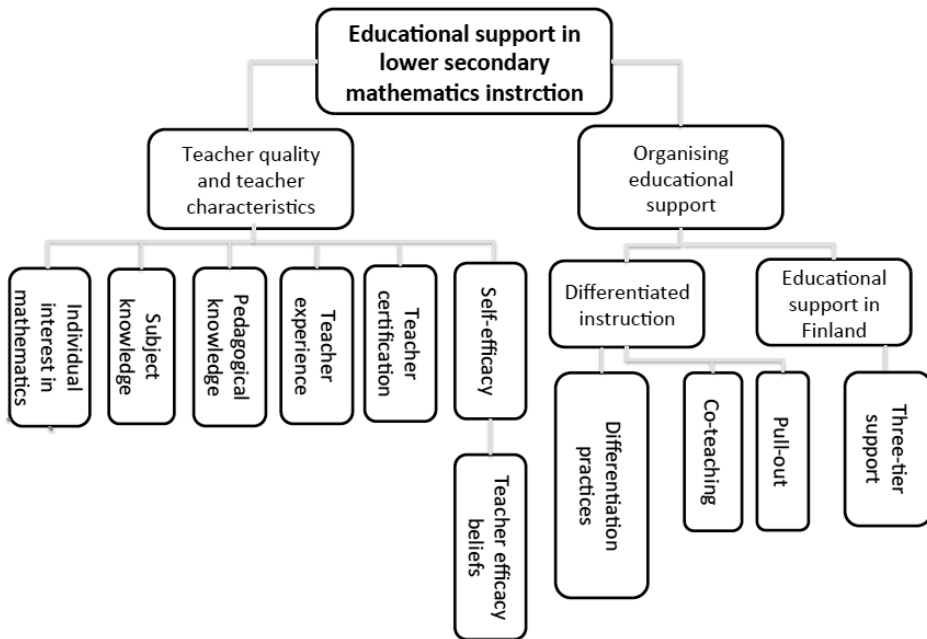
Educational support in lower secondary mathematics instrction

Teacher quality and teacher characteristics

Organising educational support

Individual interest in mathematics

Subject knowledge

Pedagogical knowledge

Teacher experience

Teacher certification

Self-efficacy

Teacher efficacy beliefs

Differentiated instruction

Educational support in Finland

Differentiation practices

Co-teaching

Pull-out

Three-tier support